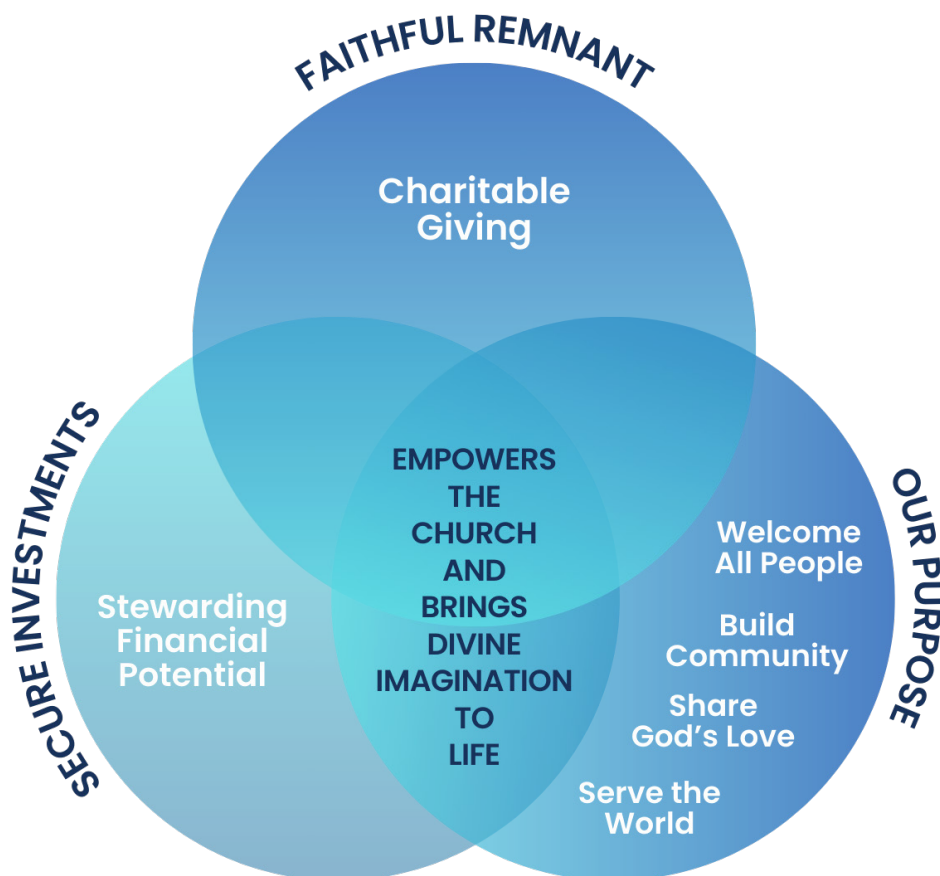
FAITHFUL REMNANT

Charitable Giving

SECURE INVESTMENTS

Stewarding Financial Potential

EMPOWERS THE CHURCH AND BRINGS DIVINE IMAGINATION TO LIFE

OUR PURPOSE

Welcome All People

Build Community

Share God's Love

Serve the World